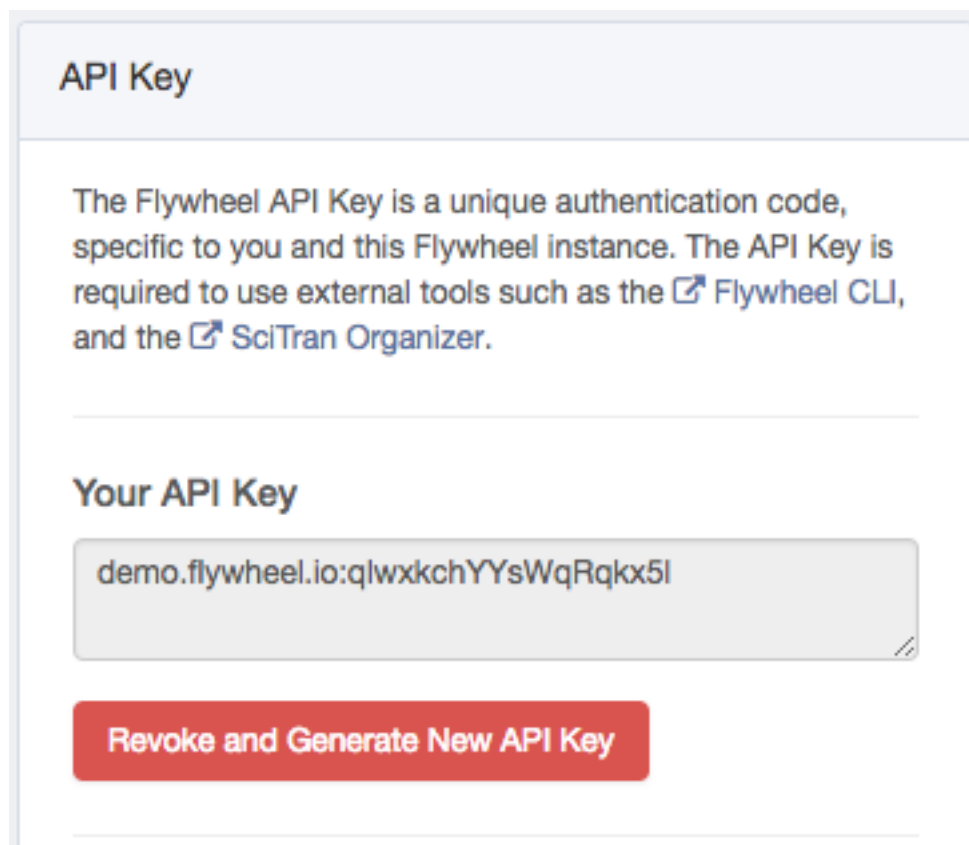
API Key

The Flywheel API Key is a unique authentication code, specific to you and this Flywheel instance. The API Key is required to use external tools such as the Flywheel CLI, and the SciTran Organizer.

Your API Key

demo.flywheel.io:qlwxkchYYsWqRqkx5l

Revoke and Generate New API Key